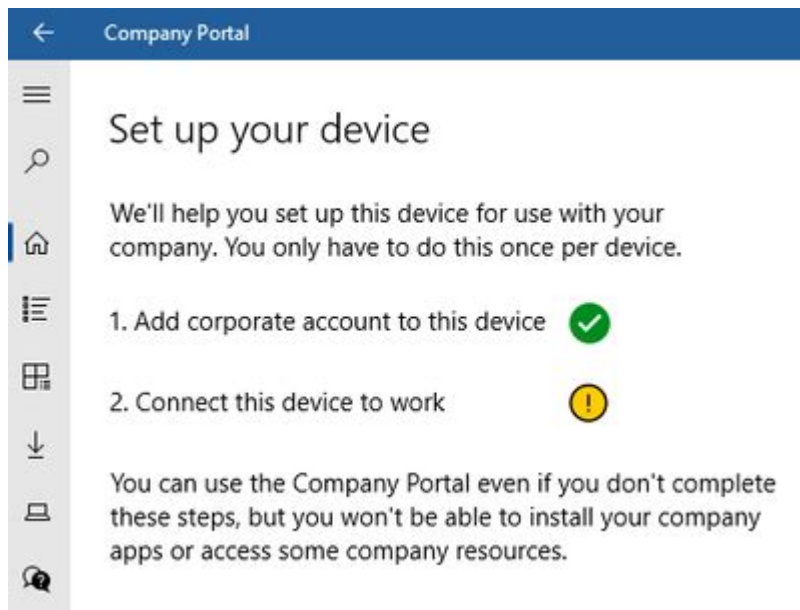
Company Portal

Set up your device

We'll help you set up this device for use with your company. You only have to do this once per device.

1. Add corporate account to this device

2. Connect this device to work

You can use the Company Portal even if you don't complete these steps, but you won't be able to install your company apps or access some company resources.